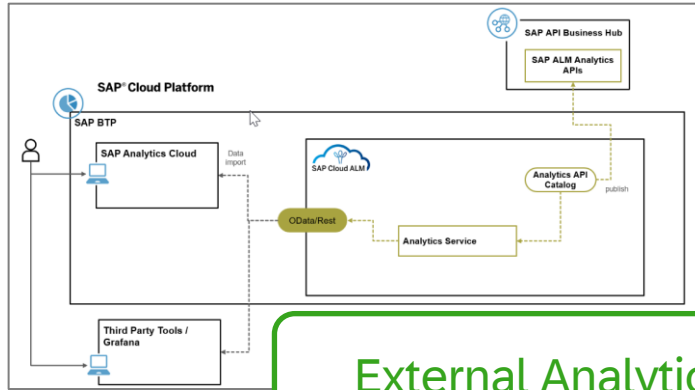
SAP API Business Hub

SAP ALM Analytics APIs

SAP® Cloud Platform

SAP BTP

SAP Analytics Cloud

Data import

SAP Cloud ALM

Analytics API Catalog

publish

OData/Rest

Analytics Service

Third Party Tools / Grafana

External Analytic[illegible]